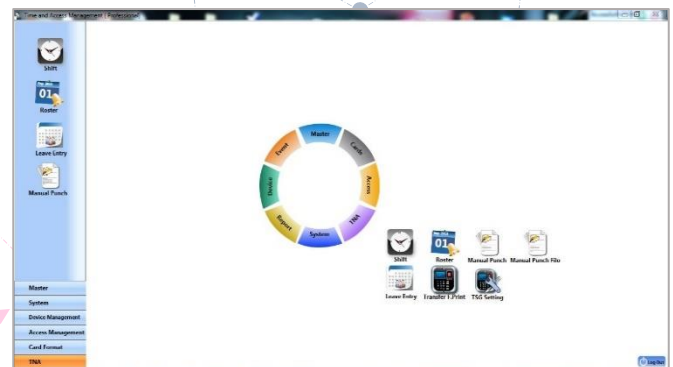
Time and Access Management : Professional

Shift
01
Roster
Leave Entry
Manual Punch

Master
Cards
Access
TNA
System
Report
Device
Event

Shift
01
Roster
Manual Punch
Manual Punch File
Leave Entry
Transfer T.Print
TSG Setting

Master
System
Device Management
Access Management
Card Format
TNA

Log Out